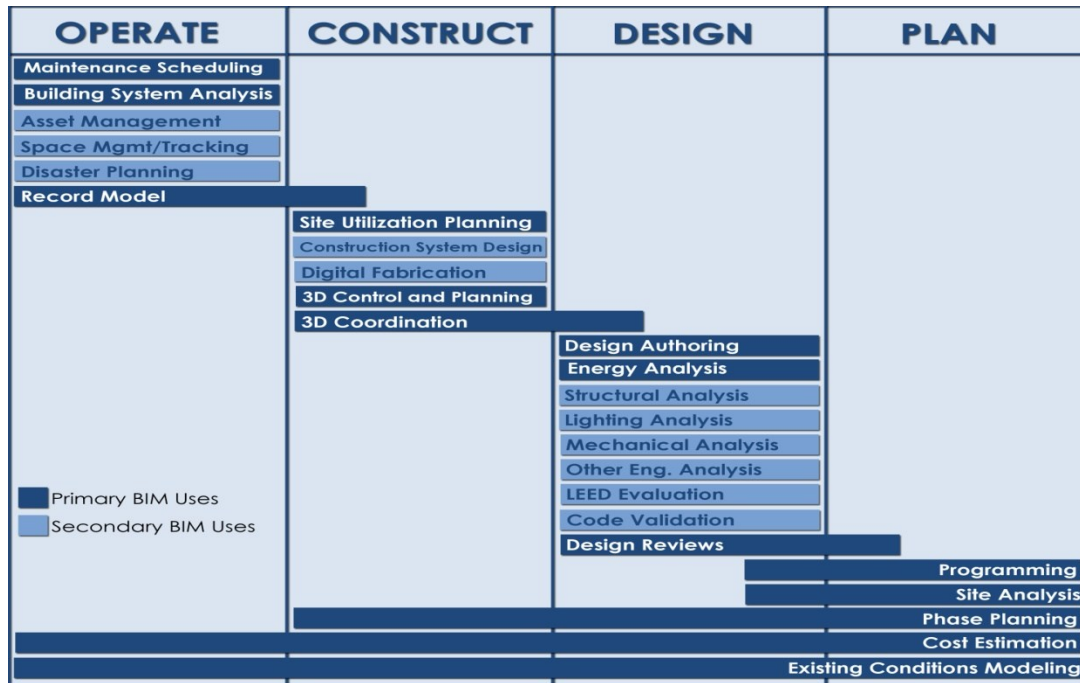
OPERATE

CONSTRUCT

DESIGN

PLAN

Maintenance Scheduling

Building System Analysis

Asset Management

Space Mgmt/Tracking

Disaster Planning

Record Model

Site Utilization Planning

Construction System Design

Digital Fabrication

3D Control and Planning

3D Coordination

Design Authoring

Energy Analysis

Structural Analysis

Lighting Analysis

Mechanical Analysis

Other Eng. Analysis

LEED Evaluation

Code Validation

Design Reviews

Primary BIM Uses

Secondary BIM Uses

Programming

Site Analysis

Phase Planning

Cost Estimation

Existing Conditions Modeling